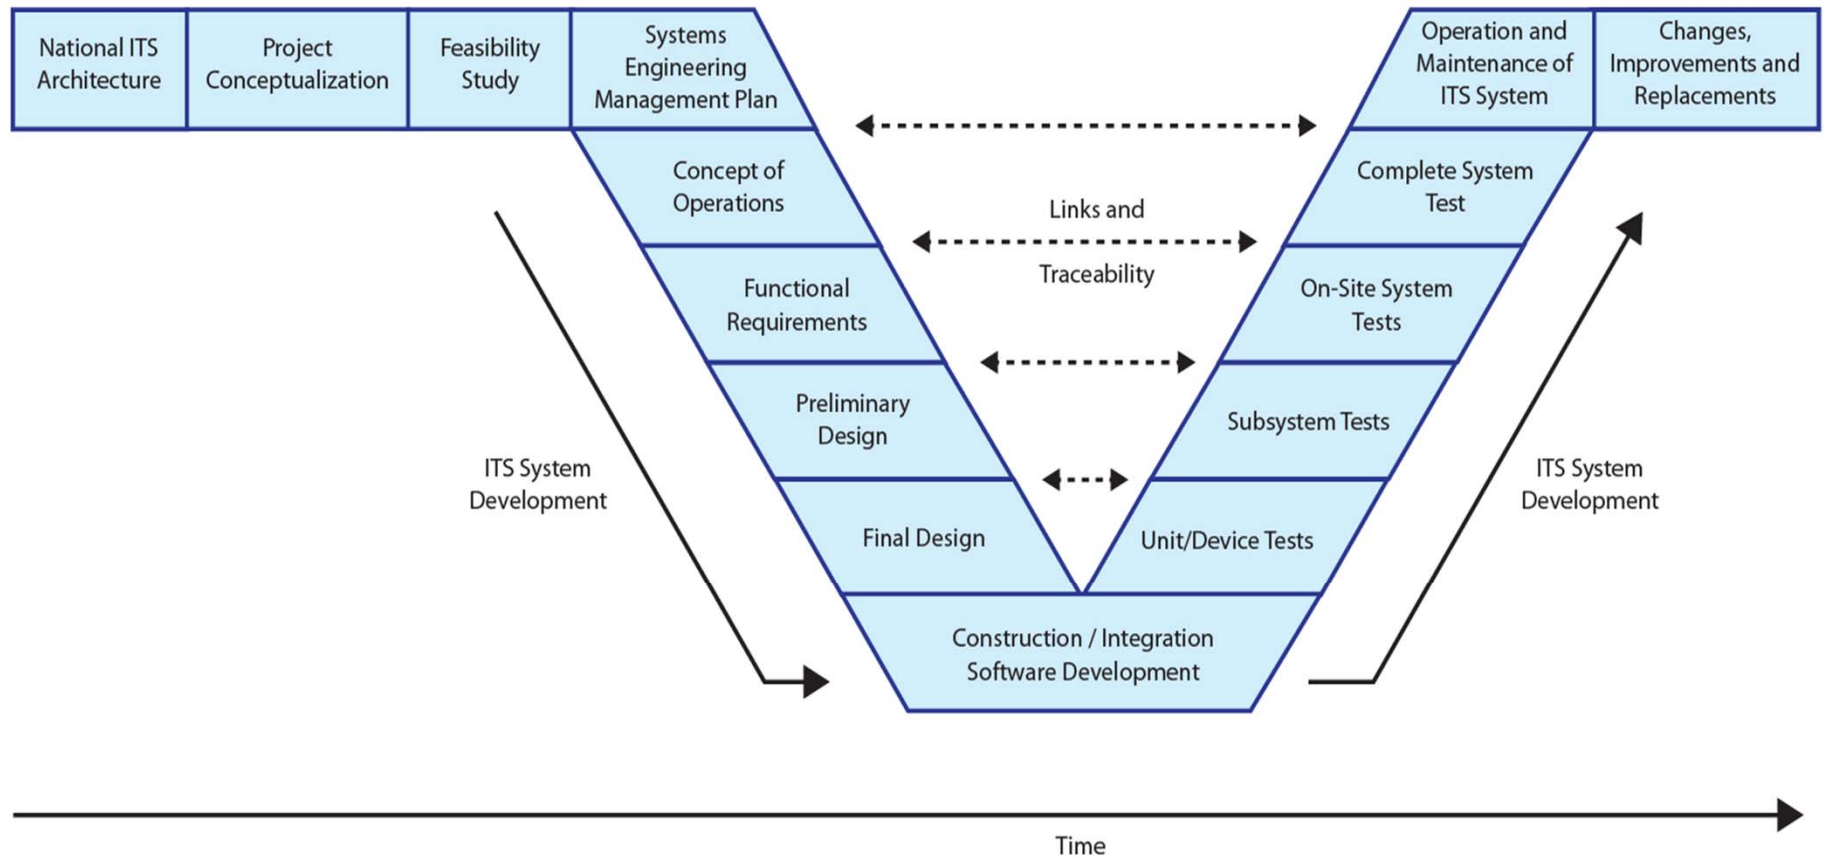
National ITS Architecture

Project Conceptualization

Feasibility Study

Systems Engineering Management Plan

Operation and Maintenance of ITS System

Changes, Improvements and Replacements

Concept of Operations

Links and

Traceability

Complete System Test

Functional Requirements

On-Site System Tests

Preliminary Design

Subsystem Tests

ITS System Development

ITS System Development

Final Design

Unit/Device Tests

Construction / Integration Software Development

Time